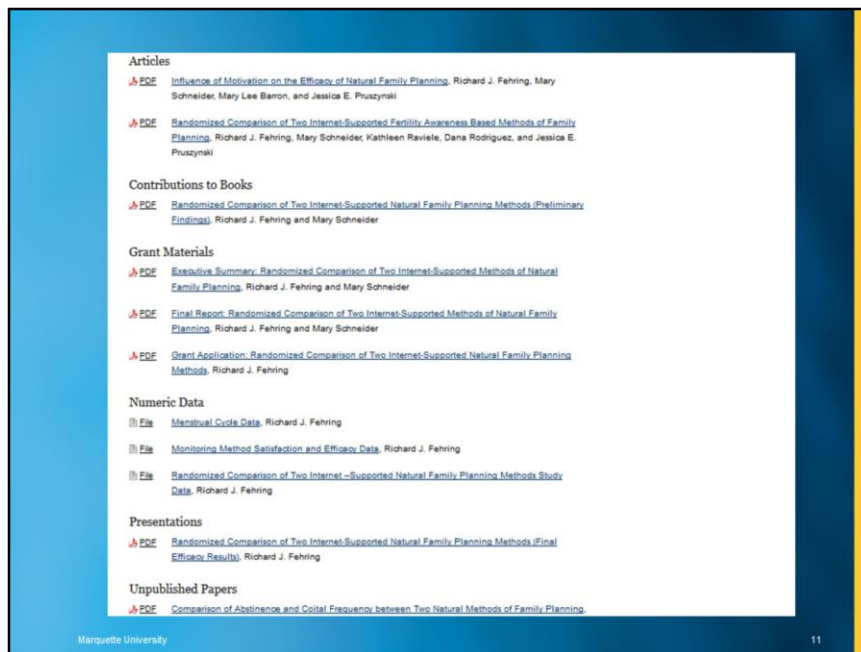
Articles

PDF Influence of Motivation on the Efficacy of Natural Family Planning, Richard J. Fehring, Mary Schneider, Mary Lee Barron, and Jessica E. Pruszynski

PDF Randomized Comparison of Two Internet-Supported Fertility Awareness Based Methods of Family Planning, Richard J. Fehring, Mary Schneider, Kathleen Raviele, Dana Rodriguez, and Jessica E. Pruszynski

Contributions to Books

PDF Randomized Comparison of Two Internet-Supported Natural Family Planning Methods (Preliminary Findings), Richard J. Fehring and Mary Schneider

Grant Materials

PDF Executive Summary: Randomized Comparison of Two Internet-Supported Methods of Natural Family Planning, Richard J. Fehring and Mary Schneider

PDF Final Report: Randomized Comparison of Two Internet-Supported Methods of Natural Family Planning, Richard J. Fehring and Mary Schneider

PDF Grant Application: Randomized Comparison of Two Internet-Supported Natural Family Planning Methods, Richard J. Fehring

Numeric Data

File Menstrual Cycle Data, Richard J. Fehring

File Monitoring Method Satisfaction and Efficacy Data, Richard J. Fehring

File Randomized Comparison of Two Internet –Supported Natural Family Planning Methods Study Data, Richard J. Fehring

Presentations

PDF Randomized Comparison of Two Internet-Supported Natural Family Planning Methods (Final Efficacy Results), Richard J. Fehring

Unpublished Papers

PDF Comparison of Abstinence and Coital Frequency between Two Natural Methods of Family Planning,

Marquette University

11